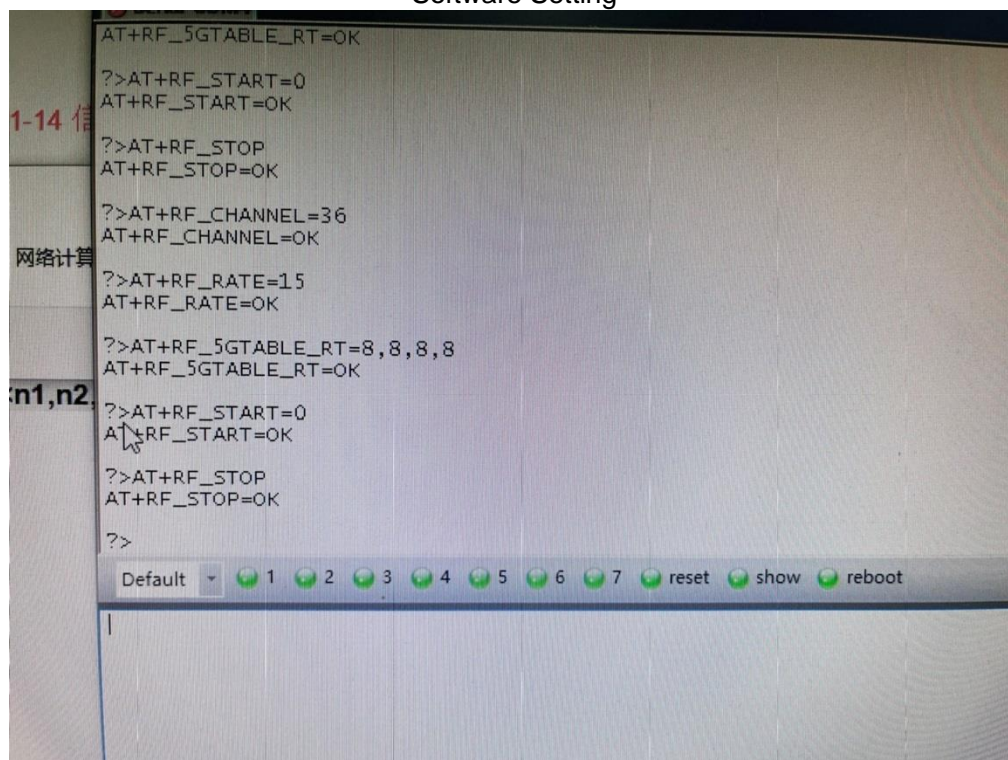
Software Setting

AT+RF_5GTABLE_RT=OK

?>AT+RF_START=0
AT+RF_START=OK

?>AT+RF_STOP
AT+RF_STOP=OK

?>AT+RF_CHANNEL=36
AT+RF_CHANNEL=OK

?>AT+RF_RATE=15
AT+RF_RATE=OK

?>AT+RF_5GTABLE_RT=8,8,8,8
AT+RF_5GTABLE_RT=OK

?>AT+RF_START=0
AT+RF_START=OK

?>AT+RF_STOP
AT+RF_STOP=OK

?>

Default 1 2 3 4 5 6 7 reset show reboot

1-14 信

网络计算

n1,n2,